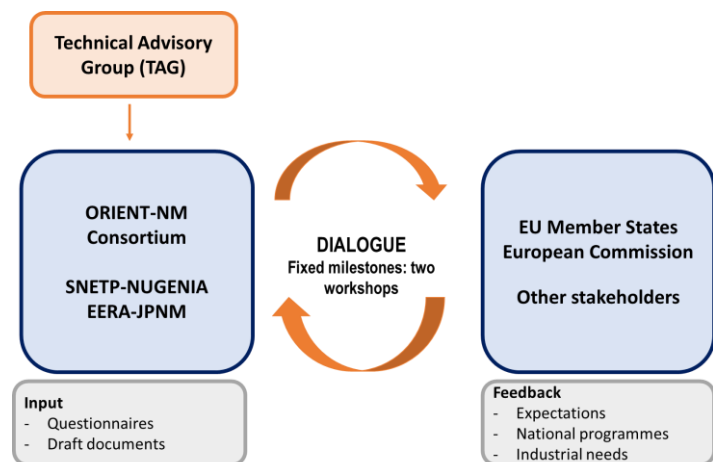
Technical Advisory Group (TAG)

ORIENT-NM Consortium

SNETP-NUGENIA EERA-JPNM

DIALOGUE
Fixed milestones: two workshops

EU Member States
European Commission

Other stakeholders

Input
- Questionnaires
- Draft documents

Feedback
- Expectations
- National programmes
- Industrial needs